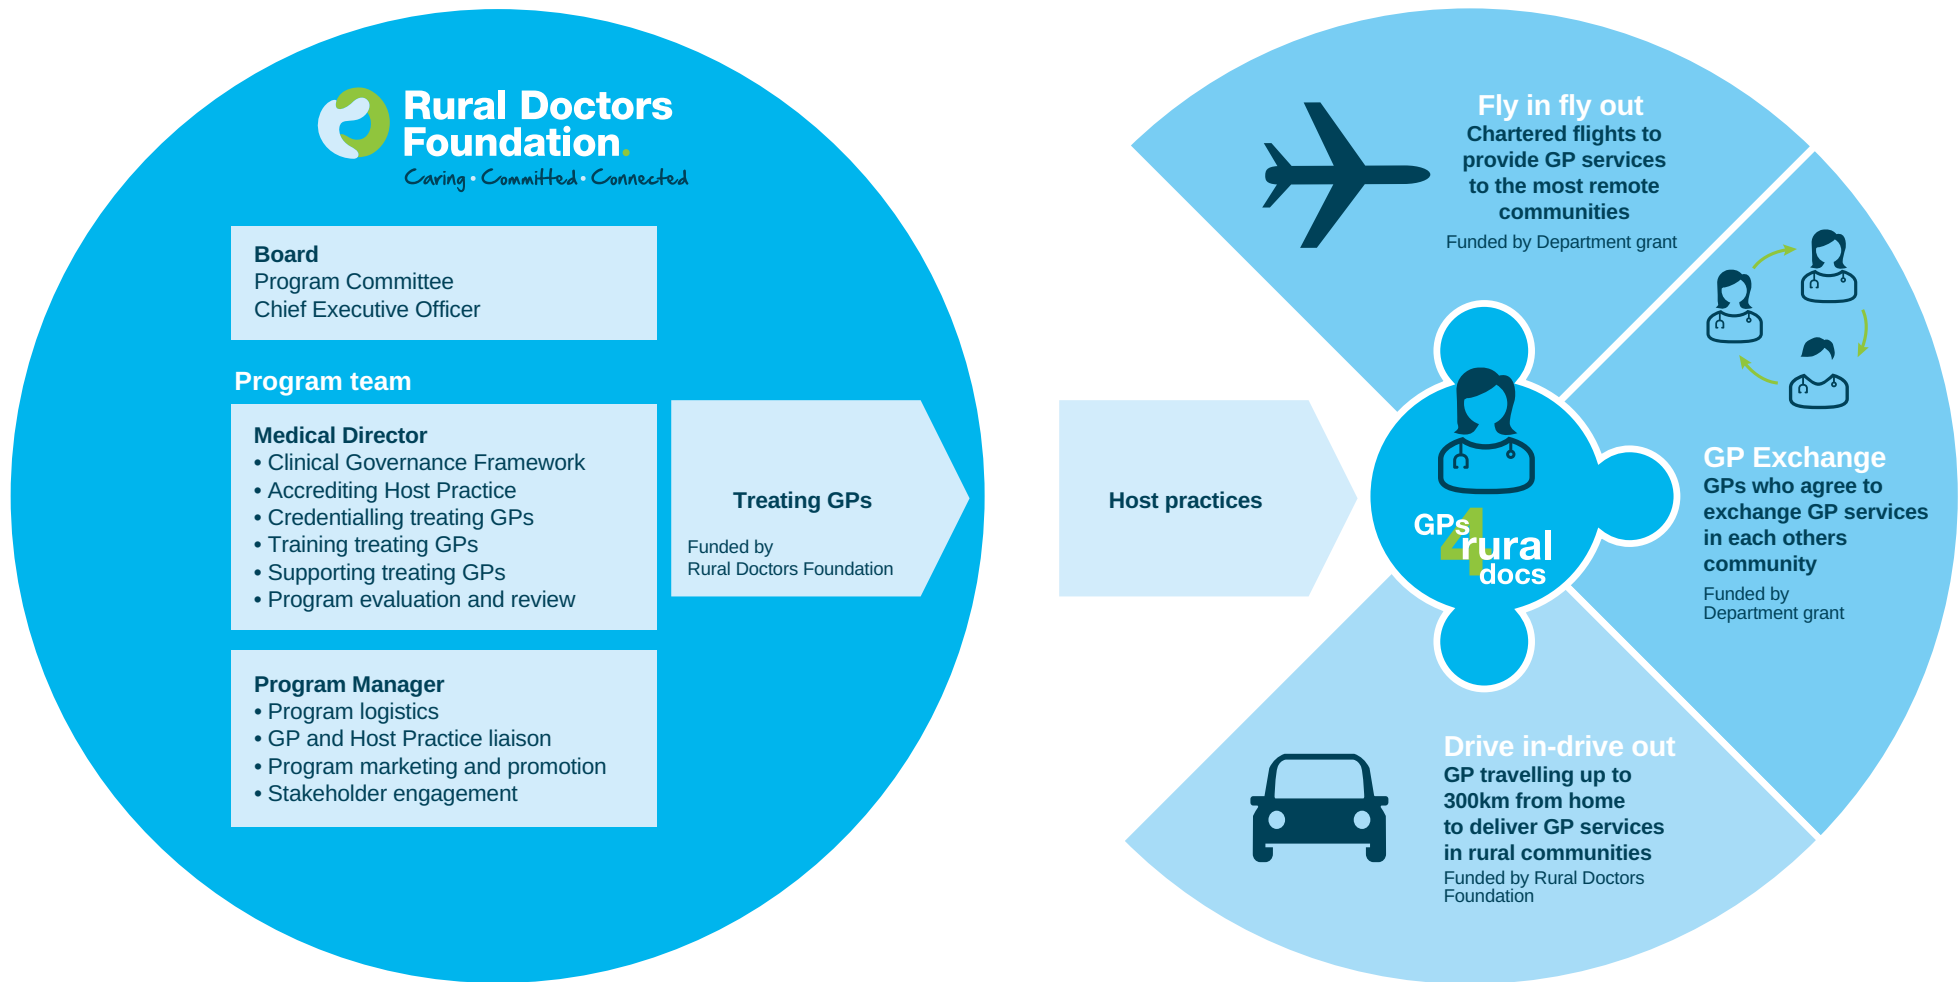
Rural Doctors Foundation.
Caring · Committed · Connected

Board
Program Committee
Chief Executive Officer

Program team

Medical Director
• Clinical Governance Framework
• Accrediting Host Practice
• Credentialling treating GPs
• Training treating GPs
• Supporting treating GPs
• Program evaluation and review

Program Manager
• Program logistics
• GP and Host Practice liaison
• Program marketing and promotion
• Stakeholder engagement

Treating GPs

Funded by
Rural Doctors Foundation

Host practices

Fly in fly out
Chartered flights to provide GP services to the most remote communities
Funded by Department grant

GPs 4 rural docs

GP Exchange
GPs who agree to exchange GP services in each others community
Funded by Department grant

Drive in-drive out
GP travelling up to 300km from home to deliver GP services in rural communities
Funded by Rural Doctors Foundation